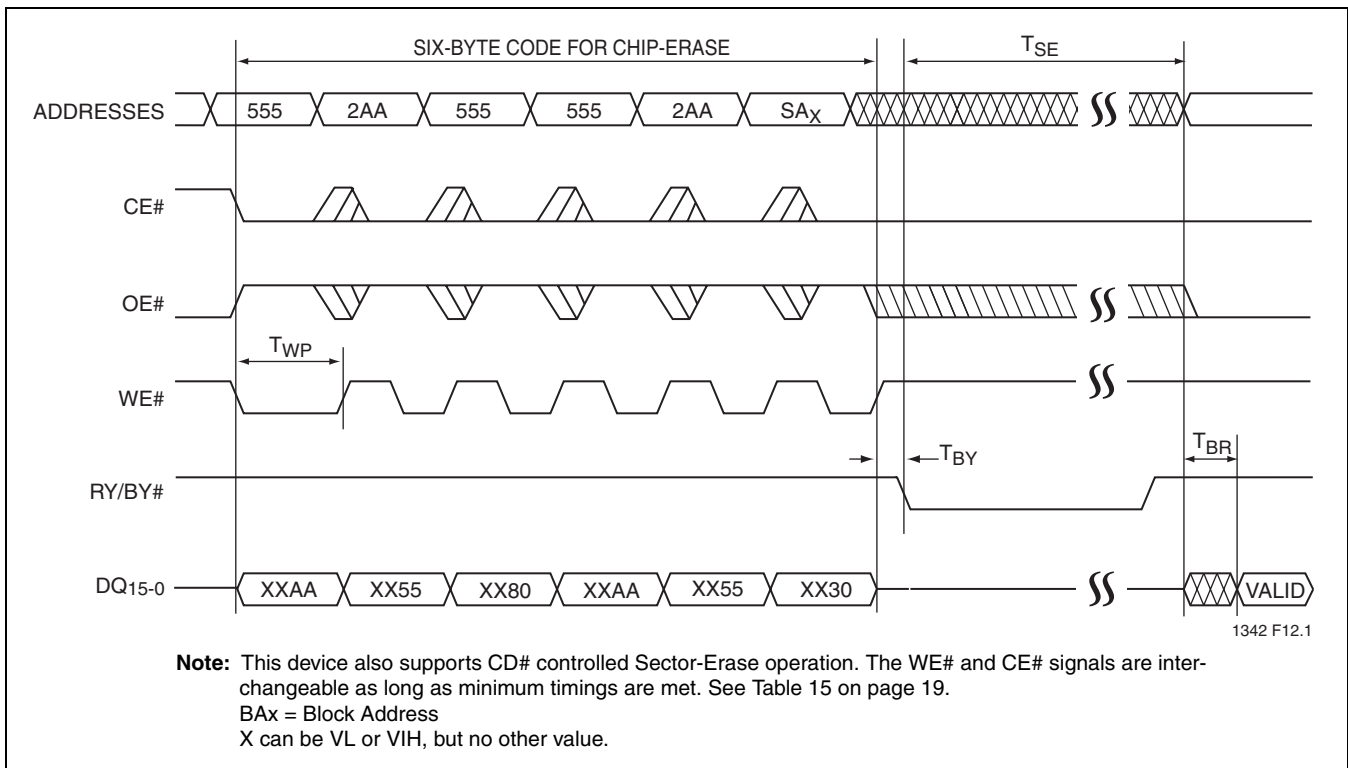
SIX-BYTE CODE FOR CHIP-ERASE

$T_{SE}$

ADDRESSES

555

2AA

555

555

2AA

$SA_X$

CE#

OE#

$T_{WP}$

WE#

$T_{BY}$

$T_{BR}$

RY/BY#

$DQ_{15-0}$

XXAA

XX55

XX80

XXAA

XX55

XX30

VALID

1342 F12.1

**Note:** This device also supports CD# controlled Sector-Erase operation. The WE# and CE# signals are interchangeable as long as minimum timings are met. See Table 15 on page 19.
BAx = Block Address
X can be VL or VIH, but no other value.